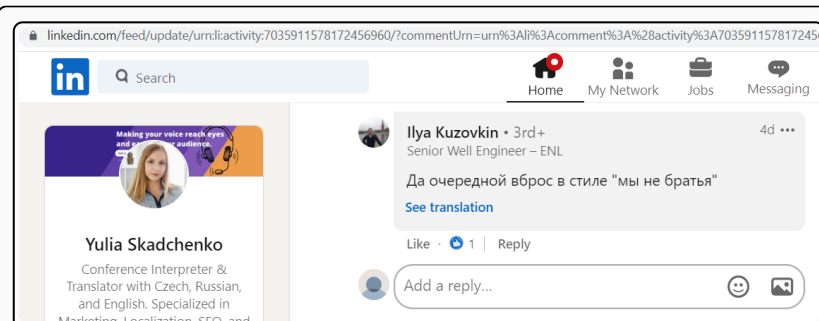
linkedin.com/feed/update/urn:li:activity:7035911578172456960/?commentUrn=urn%3Ali%3Acomment%3A%28activity%3A703591157817245

in Search

Home My Network Jobs Messaging

Making your voice reach eyes and e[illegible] your audience.

Yulia Skadchenko

Conference Interpreter & Translator with Czech, Russian, and English. Specialized in Marketing, Localization, SEO, and

Ilya Kuzovkin • 3rd+
Senior Well Engineer – ENL
4d •••

Да очередной вброс в стиле "мы не братья"

See translation

Like · 1 | Reply

Add a reply...